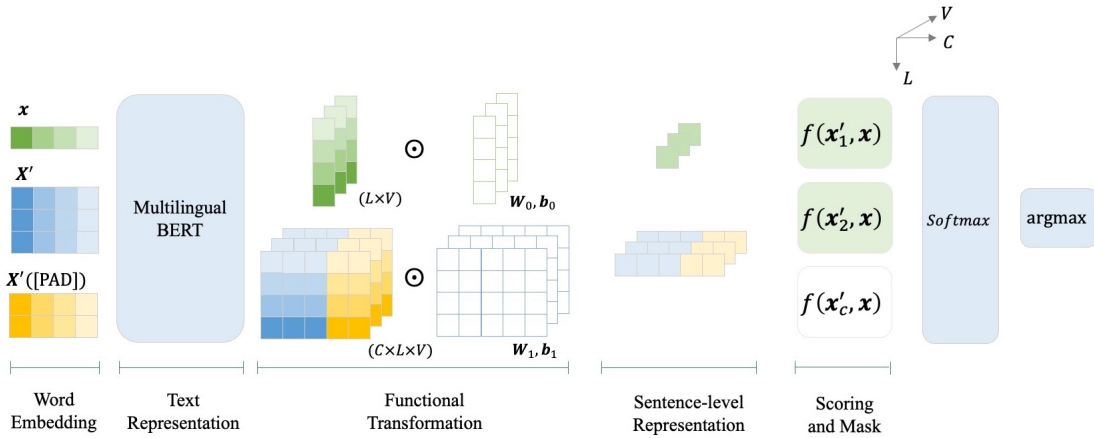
$V$
$C$
$L$

$\boldsymbol{x}$

$\boldsymbol{X'}$

$\boldsymbol{X'}$([PAD])

Multilingual BERT

$\odot$

$(L\times V)$

$\boldsymbol{W}_0, \boldsymbol{b}_0$

$\odot$

$(C\times L\times V)$

$\boldsymbol{W}_1, \boldsymbol{b}_1$

$f(\boldsymbol{x}'_1, \boldsymbol{x})$

$f(\boldsymbol{x}'_2, \boldsymbol{x})$

$f(\boldsymbol{x}'_c, \boldsymbol{x})$

$Softmax$

argmax

Word Embedding

Text Representation

Functional Transformation

Sentence-level Representation

Scoring and Mask